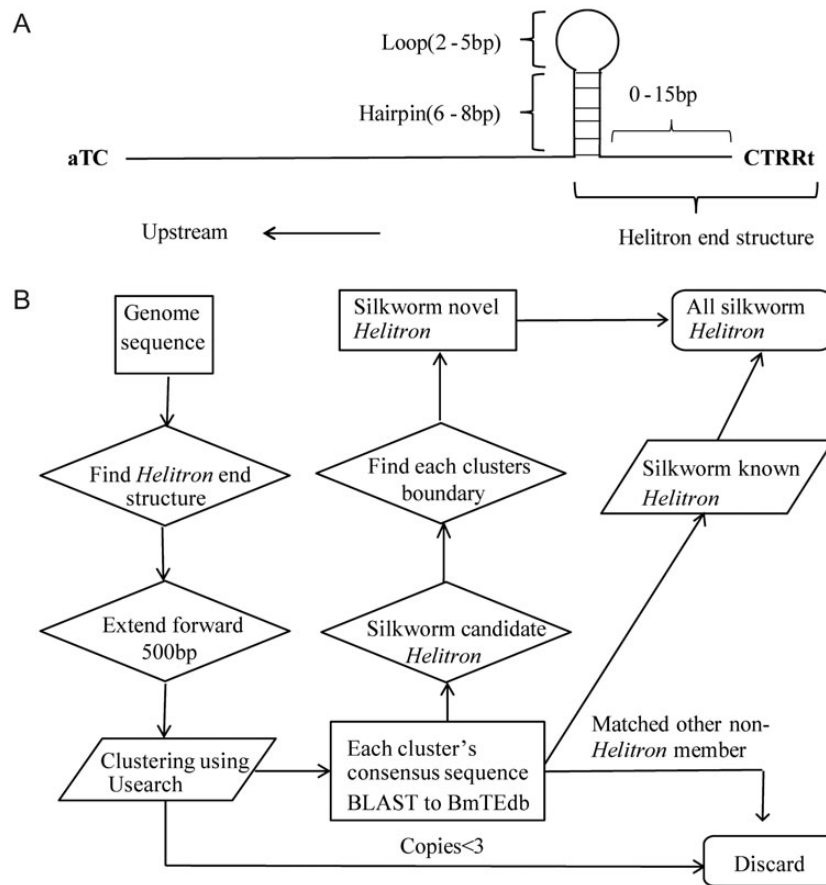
A

Loop(2 - 5bp)

Hairpin(6 - 8bp)

0 - 15bp

aTC

CTRRt

Upstream

Helitron end structure

B

Genome sequence

Silkworm novel *Helitron*

All silkworm *Helitron*

Find *Helitron* end structure

Find each clusters boundary

Silkworm known *Helitron*

Extend forward 500bp

Silkworm candidate *Helitron*

Clustering using Usearch

Each cluster's consensus sequence BLAST to BmTEdb

Matched other non-*Helitron* member

Copies<3

Discard